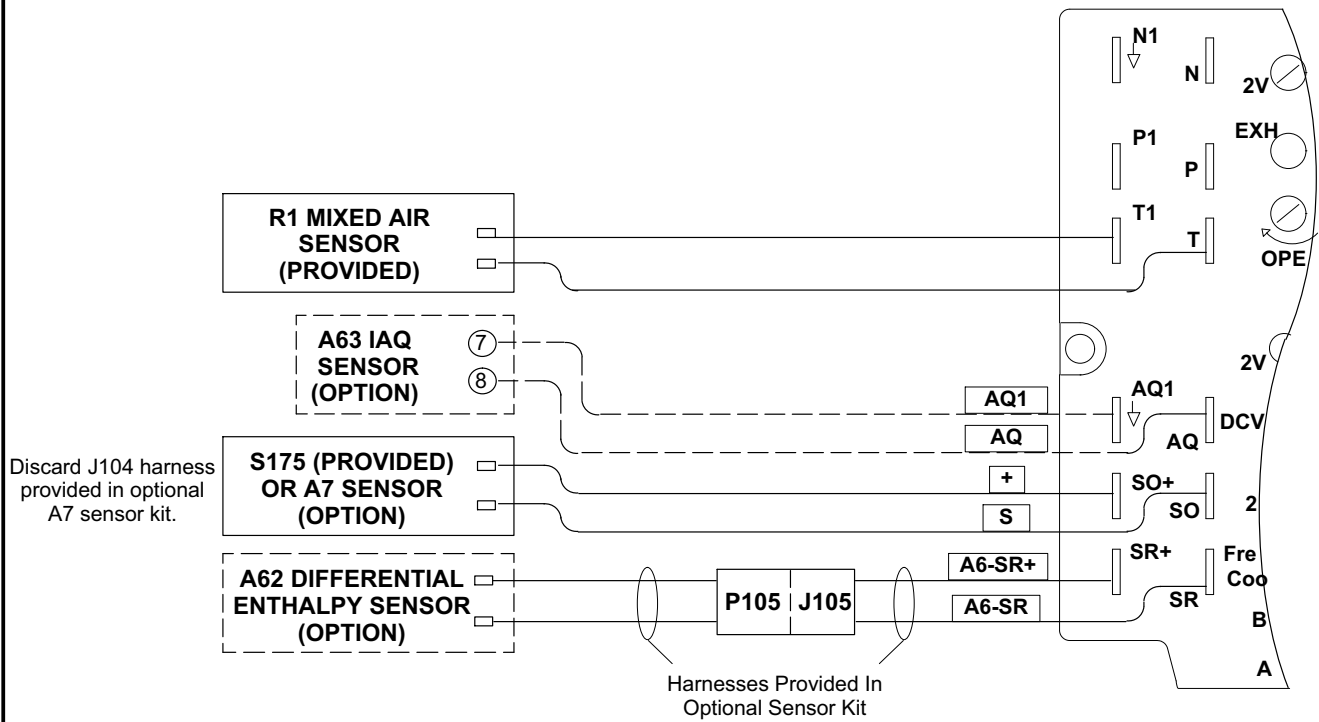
N1
N
2V
P1
EXH
P
R1 MIXED AIR SENSOR (PROVIDED)
T1
T
OPE
A63 IAQ SENSOR (OPTION)
7
8
2V
AQ1
AQ1
DCV
AQ
AQ
Discard J104 harness provided in optional A7 sensor kit.
S175 (PROVIDED) OR A7 SENSOR (OPTION)
+
SO+
2
S
SO
A62 DIFFERENTIAL ENTHALPY SENSOR (OPTION)
A6-SR+
SR+
Fre
Coo
P105
J105
A6-SR
SR
B
A
Harnesses Provided In Optional Sensor Kit